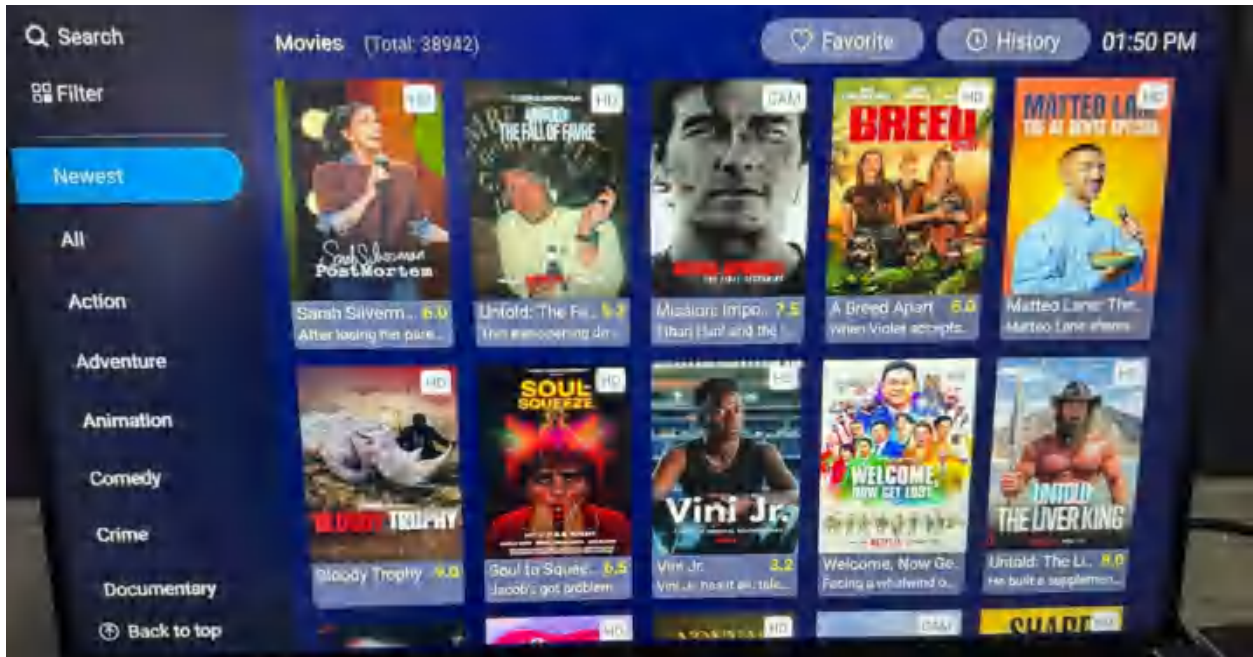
Search

Filter

Newest

All

Action

Adventure

Animation

Comedy

Crime

Documentary

Back to top

Movies (Total: 38942)

Favorite

History

01:50 PM

HD
Sarah Silverman PostMortem
Sarah Silverm... 6.0
After losing her pare...

HD
UNTOLD: THE FALL OF FAVRE
Untold: The Fa... 5.2
This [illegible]

CAM
Mission: Impo... 7.5
Ethan Hunt and the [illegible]

HD
BREED
A Breed Apart 6.0
When Violet accepts...

HD
MATTEO LANE
Matteo Lane: The...
Matteo Lane shares

HD
BLOODY TROPHY
Bloody Trophy 9.0

HD
SOUL SQUEEZE
Soul to Squee... 6.5
Jacob's got problem...

HD
Vini Jr.
Vini Jr. 3.2
Vini Jr. has it all: tale...

WELCOME, NOW GET LOST
NETFLIX
Welcome, Now Ge...
Facing a whirlwind o...

HD
UNTOLD THE LIVER KING
Untold: The Li... 8.0
He built a supplemen...

HD

HD

CAM

SHARE HD